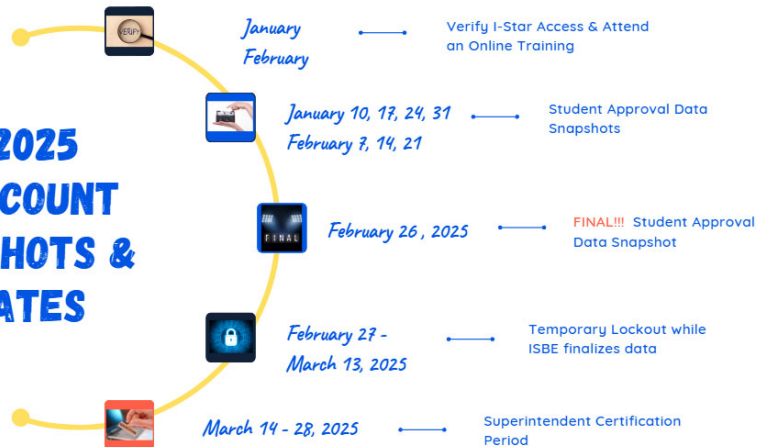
2025
COUNT
HOTS &
ATES

VERIFY

January
February

Verify I-Star Access & Attend an Online Training

January 10, 17, 24, 31
February 7, 14, 21

Student Approval Data Snapshots

FINAL

February 26 , 2025

FINAL!!! Student Approval Data Snapshot

February 27 -
March 13, 2025

Temporary Lockout while ISBE finalizes data

March 14 - 28, 2025

Superintendent Certification Period